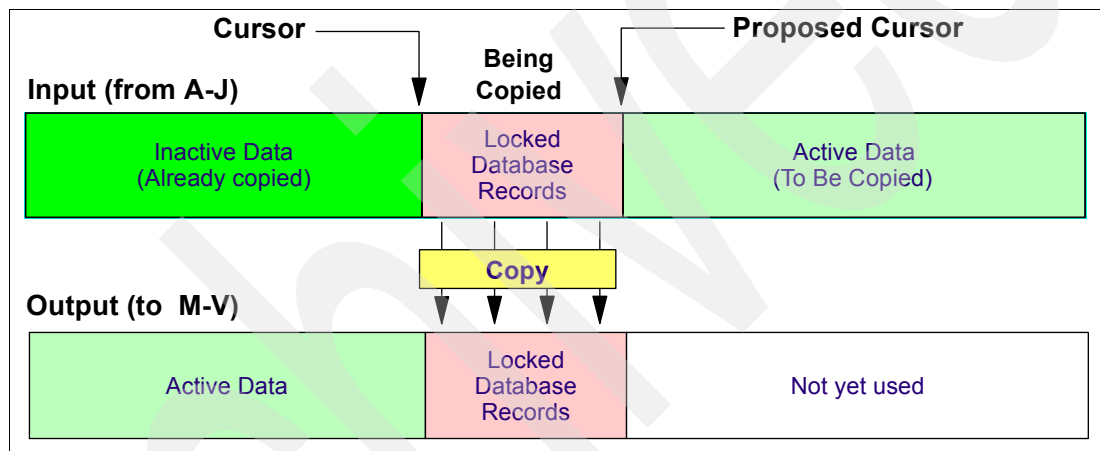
Cursor

Being Copied

Proposed Cursor

Input (from A-J)

Inactive Data (Already copied)

Locked Database Records

Active Data (To Be Copied)

Copy

Output (to M-V)

Active Data

Locked Database Records

Not yet used